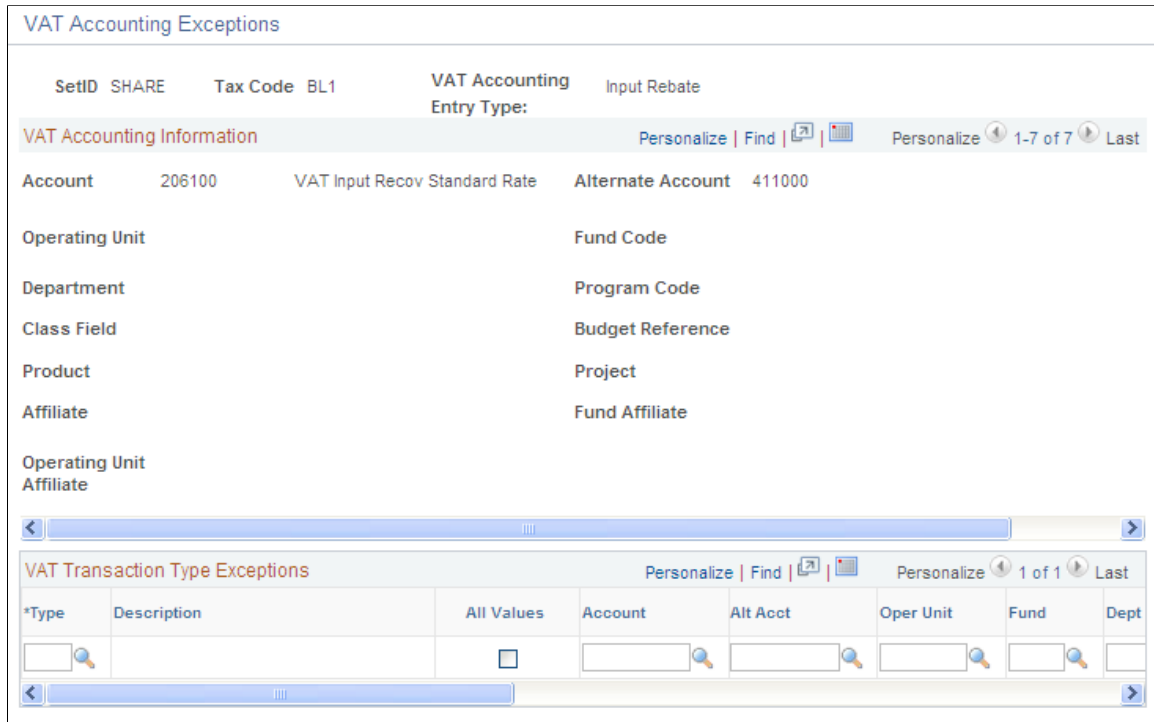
VAT Accounting Exceptions

SetID SHARE Tax Code BL1 VAT Accounting Entry Type: Input Rebate

VAT Accounting Information Personalize | Find | | Personalize 1-7 of 7 Last

Account 206100 VAT Input Recov Standard Rate Alternate Account 411000

Operating Unit

Fund Code

Department

Program Code

Class Field

Budget Reference

Product

Project

Affiliate

Fund Affiliate

Operating Unit Affiliate

VAT Transaction Type Exceptions Personalize | Find | | Personalize 1 of 1 Last

| *Type | Description | All Values | Account | Alt Acct | Oper Unit | Fund | Dept |
|---|---|---|---|---|---|---|---|
| | | | | | | | |